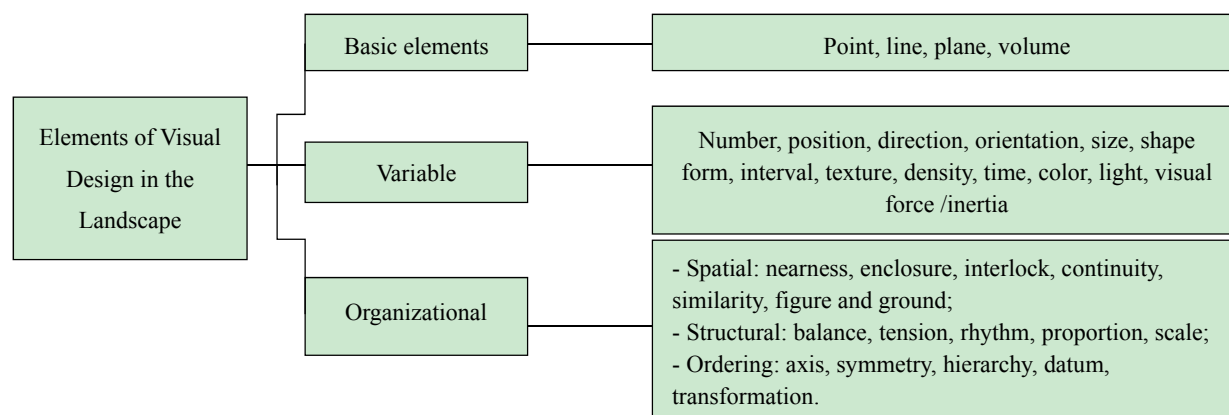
Elements of Visual Design in the Landscape

Basic elements

Point, line, plane, volume

Variable

Number, position, direction, orientation, size, shape form, interval, texture, density, time, color, light, visual force /inertia

Organizational

- Spatial: nearness, enclosure, interlock, continuity, similarity, figure and ground;
- Structural: balance, tension, rhythm, proportion, scale;
- Ordering: axis, symmetry, hierarchy, datum, transformation.